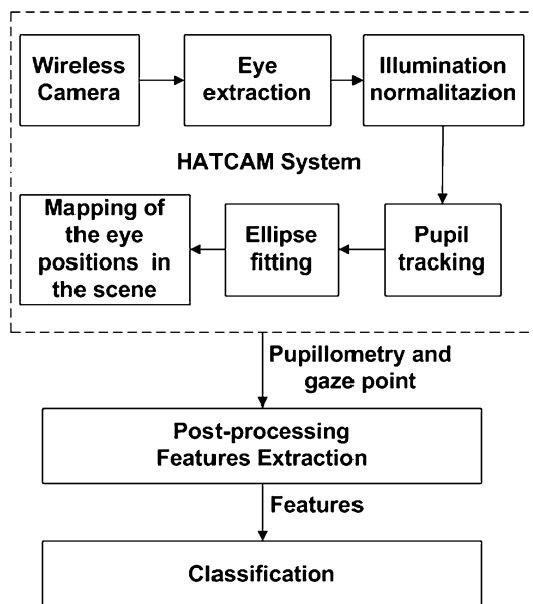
Wireless Camera

Eye extraction

Illumination normalitazion

HATCAM System

Mapping of the eye positions in the scene

Ellipse fitting

Pupil tracking

Pupillometry and gaze point

Post-processing Features Extraction

Features

Classification